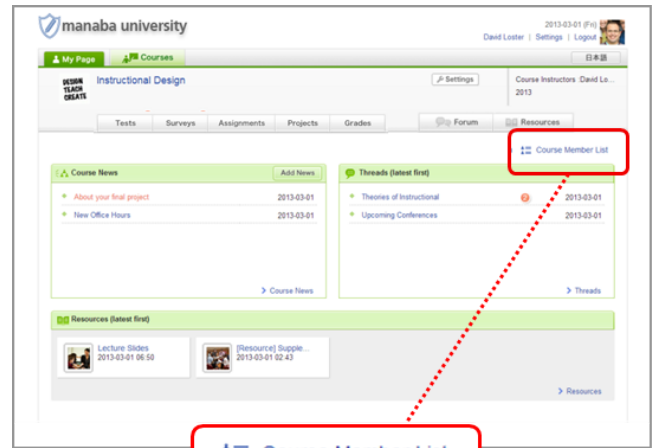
manaba university

2013-03-01 (Fri)
David Loster | Settings | Logout

My Page
Courses
日本語

DESIGN TEACH CREATE
Instructional Design
Settings
Course Instructors :David Lo...
2013

Tests
Surveys
Assignments
Projects
Grades
Forum
Resources

Course Member List

Course News
Add News
About your final project 2013-03-01
New Office Hours 2013-03-01
> Course News

Threads (latest first)
Theories of Instructional 2 2013-03-01
Upcoming Conferences 2013-03-01
> Threads

Resources (latest first)
Lecture Slides
2013-03-01 06:50
[Resource] Supple...
2013-03-01 02:43
> Resources

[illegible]